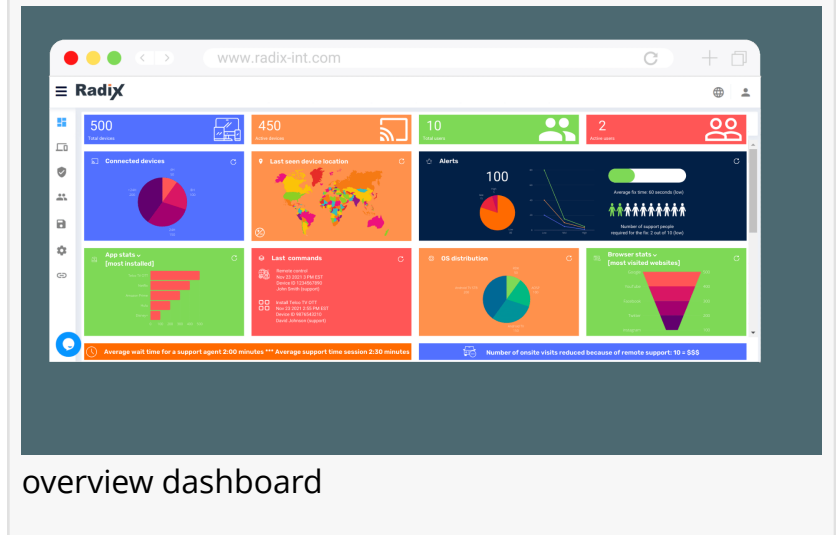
www.radix-int.com

Radix

500
Total devices

450
Active devices

10
Total users

2
Active users

Connected devices

Last seen device location

Alerts

100

Average fix time: 60 seconds (low)

Number of support people required for the fix: 2 out of 10 (low)

App stats
[most installed]

Last commands

Remote control
Nov 23 2021 3 PM EST
Device ID 1234567890
John Smith (support)

Install Teleo TV OTT
Nov 23 2021 2:30 PM EST
Device ID 9876543210
David Johnson (support)

OS distribution

Browser stats
[most visited websites]

Average wait time for a support agent 2:00 minutes *** Average support time session 2:30 minutes

Number of onsite visits reduced because of remote support: 10 = $$$

overview dashboard